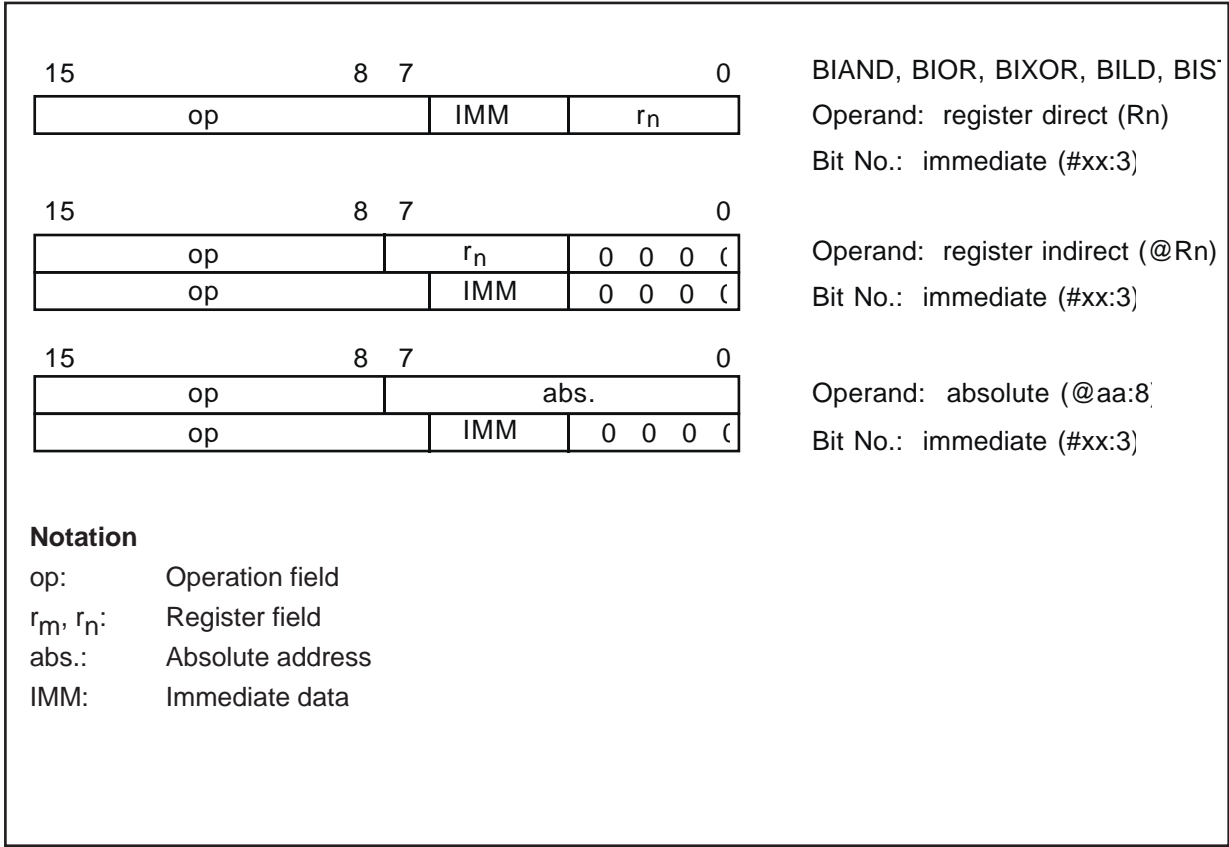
| 15 | 8 | 7 | 0 |
|---|---|---|---|
| op | | IMM | $r_n$ |

BIAND, BIOR, BIXOR, BILD, BIS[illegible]

Operand: register direct (Rn)

Bit No.: immediate (#xx:3)

| 15 | 8 | 7 | 0 |
|---|---|---|---|
| op | | $r_n$ | 0 0 0 ( |
| op | | IMM | 0 0 0 ( |

Operand: register indirect (@Rn)

Bit No.: immediate (#xx:3)

| 15 | 8 | 7 | 0 |
|---|---|---|---|
| op | | abs. | |
| op | | IMM | 0 0 0 ( |

Operand: absolute (@aa:8)

Bit No.: immediate (#xx:3)

**Notation**

op: Operation field

$r_m$, $r_n$: Register field

abs.: Absolute address

IMM: Immediate data